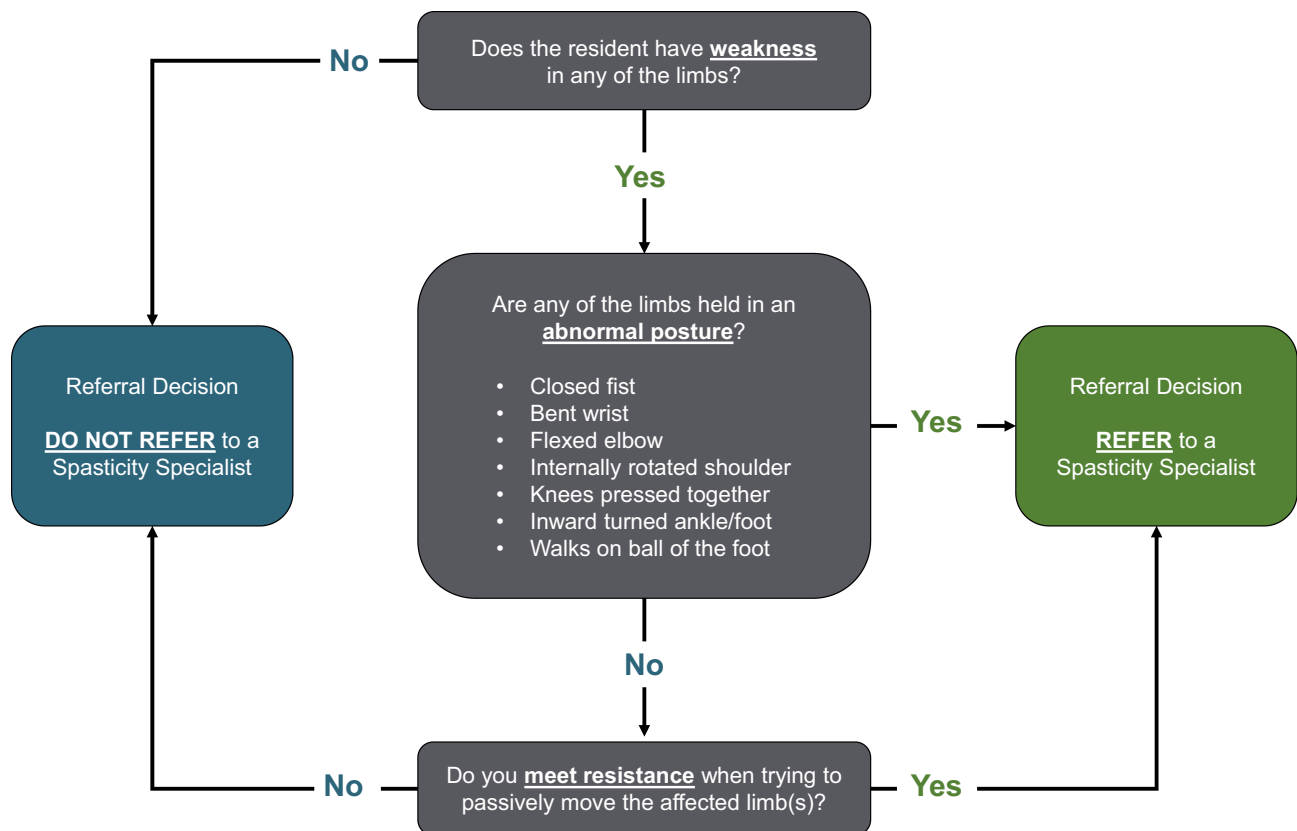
Does the resident have weakness in any of the limbs?

No

Yes

Are any of the limbs held in an abnormal posture?

- Closed fist
- Bent wrist
- Flexed elbow
- Internally rotated shoulder
- Knees pressed together
- Inward turned ankle/foot
- Walks on ball of the foot

Referral Decision

DO NOT REFER to a Spasticity Specialist

Yes

Referral Decision

REFER to a Spasticity Specialist

No

No

Do you meet resistance when trying to passively move the affected limb(s)?

Yes